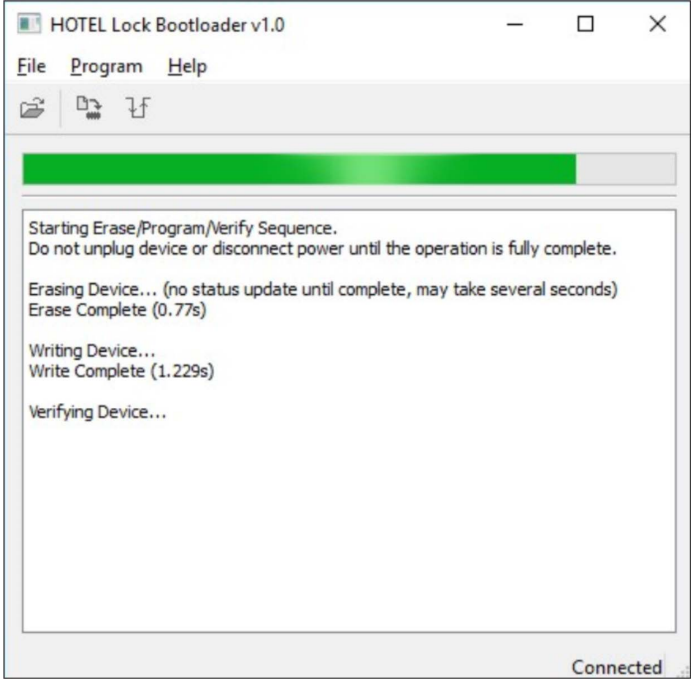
HOTEL Lock Bootloader v1.0

File Program Help

Starting Erase/Program/Verify Sequence.
Do not unplug device or disconnect power until the operation is fully complete.

Erasing Device... (no status update until complete, may take several seconds)
Erase Complete (0.77s)

Writing Device...
Write Complete (1.229s)

Verifying Device...

Connected